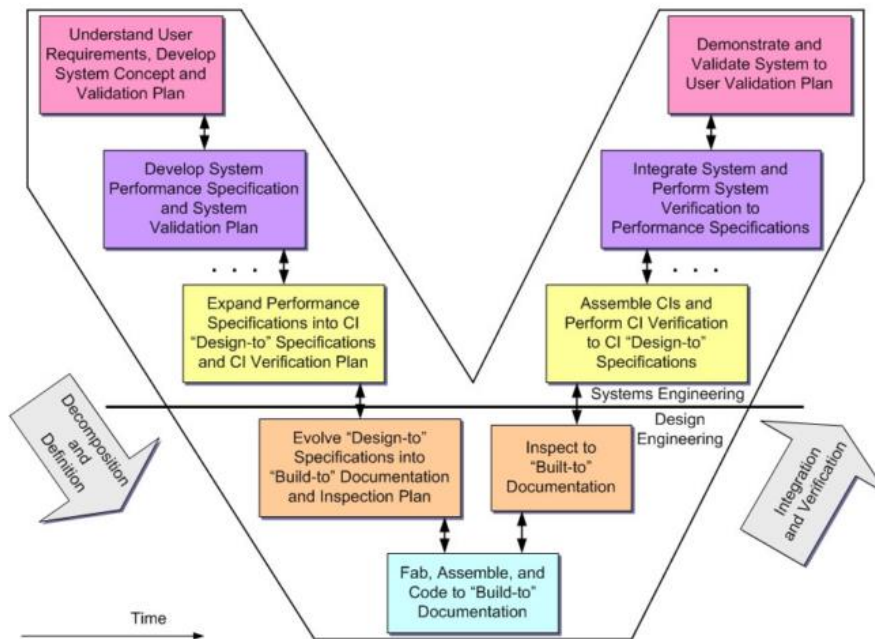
Understand User Requirements, Develop System Concept and Validation Plan

Develop System Performance Specification and System Validation Plan

. . .

Expand Performance Specifications into CI "Design-to" Specifications and CI Verification Plan

Demonstrate and Validate System to User Validation Plan

Integrate System and Perform System Verification to Performance Specifications

. . .

Assemble CIs and Perform CI Verification to CI "Design-to" Specifications

Systems Engineering

Design Engineering

Decomposition and Definition

Evolve "Design-to" Specifications into "Build-to" Documentation and Inspection Plan

Inspect to "Built-to" Documentation

Integration and Verification

Fab, Assemble, and Code to "Build-to" Documentation

Time